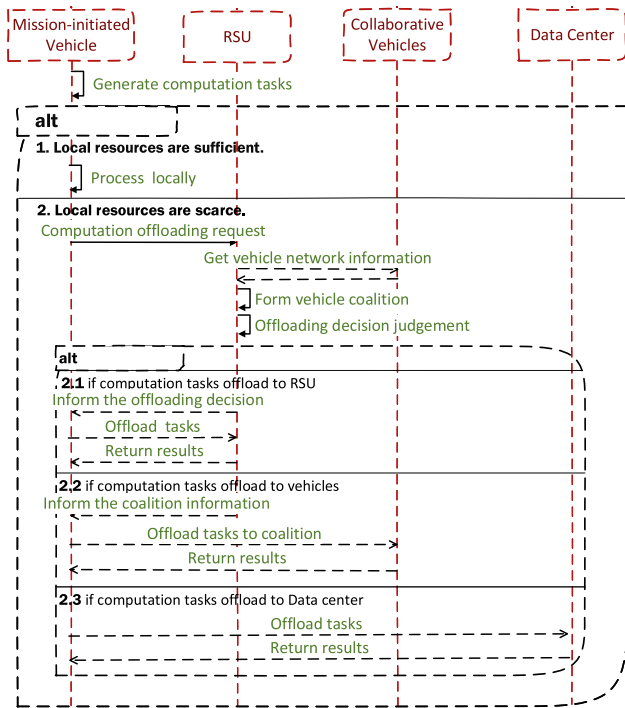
Mission-initiated Vehicle

RSU

Collaborative Vehicles

Data Center

Generate computation tasks

alt

1. Local resources are sufficient.

Process locally

2. Local resources are scarce.

Computation offloading request

Get vehicle network information

Form vehicle coalition

Offloading decision judgement

alt

2.1 if computation tasks offload to RSU

Inform the offloading decision

Offload tasks

Return results

2.2 if computation tasks offload to vehicles

Inform the coalition information

Offload tasks to coalition

Return results

2.3 if computation tasks offload to Data center

Offload tasks

Return results